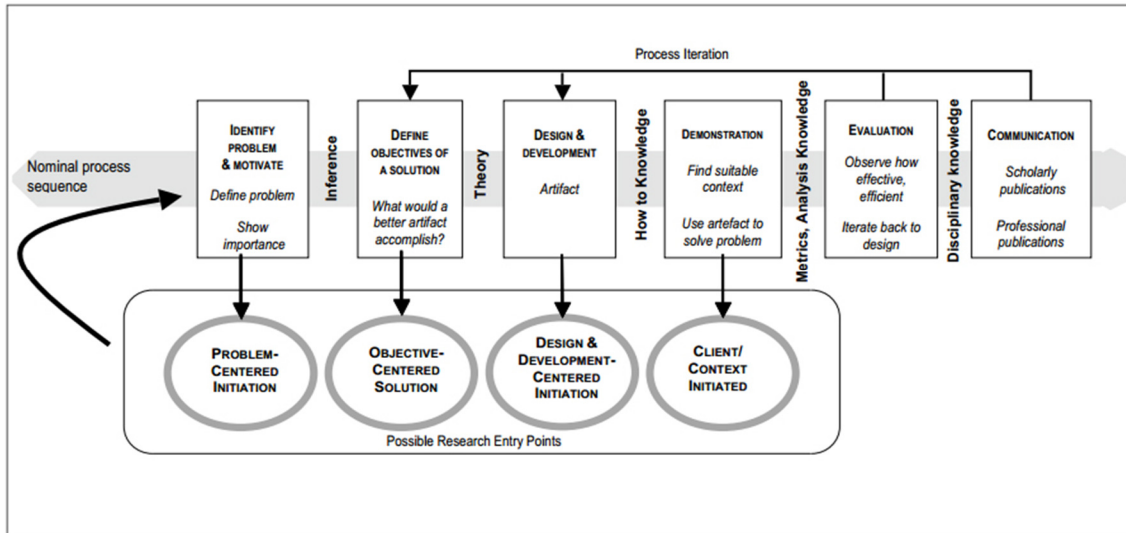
Process Iteration

Nominal process sequence

IDENTIFY PROBLEM & MOTIVATE

Define problem

Show importance

Inference

DEFINE OBJECTIVES OF A SOLUTION

What would a better artifact accomplish?

Theory

DESIGN & DEVELOPMENT

Artifact

How to Knowledge

DEMONSTRATION

Find suitable context

Use artefact to solve problem

Metrics, Analysis Knowledge

EVALUATION

Observe how effective, efficient

Iterate back to design

Disciplinary knowledge

COMMUNICATION

Scholarly publications

Professional publications

PROBLEM-CENTERED INITIATION

OBJECTIVE-CENTERED SOLUTION

DESIGN & DEVELOPMENT-CENTERED INITIATION

CLIENT/ CONTEXT INITIATED

Possible Research Entry Points